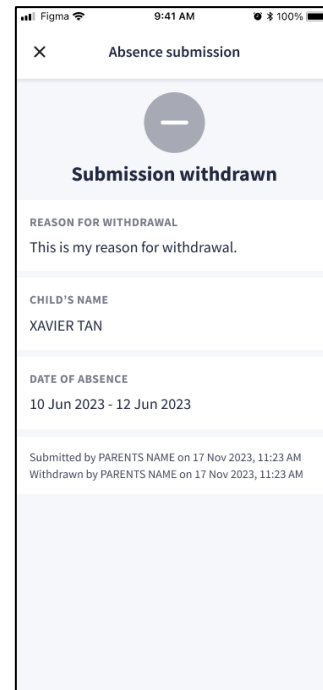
Figma 9:41 AM 100%

×

Absence submission

Submission withdrawn

REASON FOR WITHDRAWAL

This is my reason for withdrawal.

CHILD'S NAME

XAVIER TAN

DATE OF ABSENCE

10 Jun 2023 - 12 Jun 2023

Submitted by PARENTS NAME on 17 Nov 2023, 11:23 AM
Withdrawn by PARENTS NAME on 17 Nov 2023, 11:23 AM